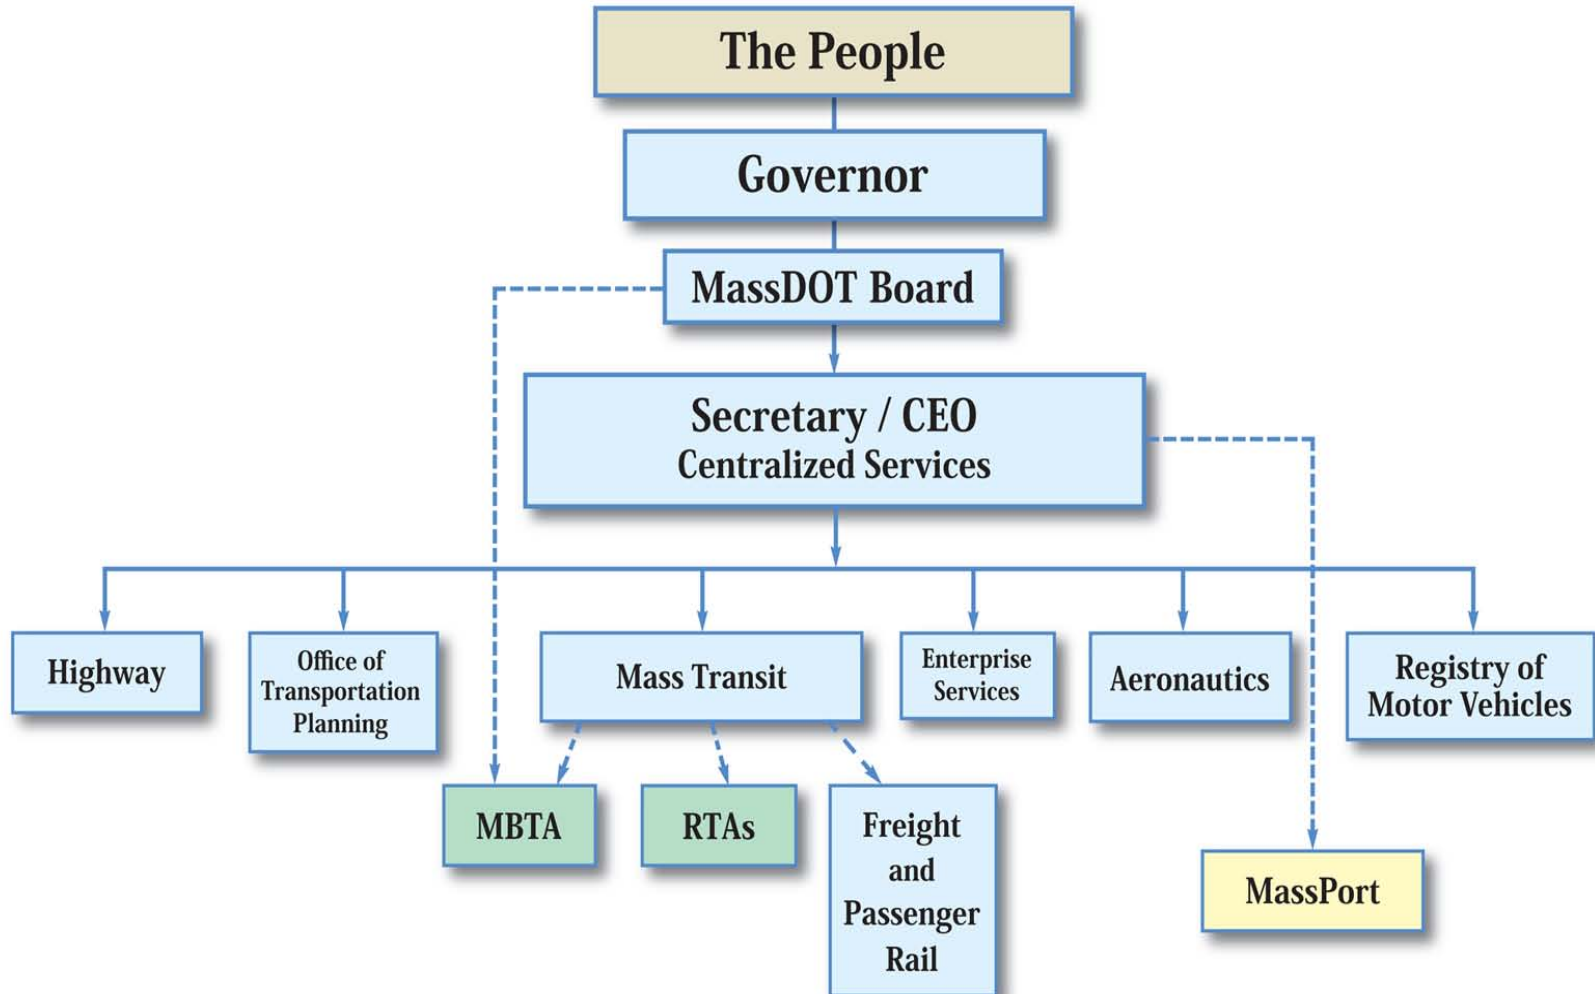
The People

Governor

MassDOT Board

Secretary / CEO
Centralized Services

Highway

Office of Transportation Planning

Mass Transit

Enterprise Services

Aeronautics

Registry of Motor Vehicles

MBTA

RTAs

Freight and Passenger Rail

MassPort